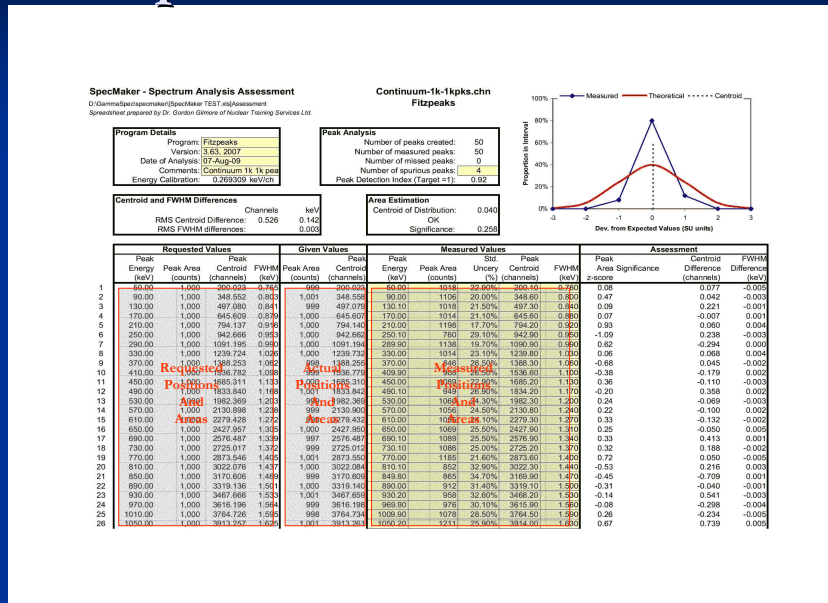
SpecMaker - Spectrum Analysis Assessment
D:\GammaSpec\specmaker\[SpecMaker TEST.xls]Assessment
Spreadsheet prepared by Dr. Gordon Gilmore of Nuclear Training Services Ltd.

Continuum-1k-1kpks.chn
Fitzpeaks

Program Details
Program: Fitzpeaks
Version: 3.63, 2007
Date of Analysis: 07-Aug-09
Comments: Continuum 1k 1k pea
Energy Calibration: 0.269309 keV/ch

Peak Analysis
Number of peaks created: 50
Number of measured peaks: 50
Number of missed peaks: 0
Number of spurious peaks: 4
Peak Detection Index (Target =1): 0.92

Centroid and FWHM Differences
Channels keV
RMS Centroid Difference: 0.526 0.142
RMS FWHM differences: 0.003

Area Estimation
Centroid of Distribution: 0.040
OK
Significance: 0.258

Measured — Theoretical ····· Centroid
100%
80%
60%
40%
20%
0%
Proportion in Interval
-3 -2 -1 0 1 2 3
Dev. from Expected Values (SU units)

| | Requested Values | | | | Given Values | | Measured Values | | | | | Assessment | | |
|---|---|---|---|---|---|---|---|---|---|---|---|---|---|---|
| | Peak Energy (keV) | Peak Area (counts) | Peak Centroid (channels) | FWHM (keV) | Peak Area (counts) | Peak Centroid (channels) | Peak Energy (keV) | Peak Area (counts) | Std. Uncery (%) | Peak Centroid (channels) | FWHM (keV) | Peak Area Significance z-score | Centroid Difference (channels) | FWHM Difference (keV) |
| 1 | 50.00 | 1,000 | 200.023 | 0.765 | 999 | 200.023 | 50.00 | 1018 | 22.90% | 200.10 | 0.760 | 0.08 | 0.077 | -0.005 |
| 2 | 90.00 | 1,000 | 348.552 | 0.803 | 1,001 | 348.558 | 90.00 | 1106 | 20.00% | 348.60 | 0.800 | 0.47 | 0.042 | -0.003 |
| 3 | 130.00 | 1,000 | 497.080 | 0.841 | 999 | 497.079 | 130.10 | 1018 | 21.50% | 497.30 | 0.840 | 0.09 | 0.221 | -0.001 |
| 4 | 170.00 | 1,000 | 645.609 | 0.879 | 1,000 | 645.607 | 170.00 | 1014 | 21.10% | 645.60 | 0.880 | 0.07 | -0.007 | 0.001 |
| 5 | 210.00 | 1,000 | 794.137 | 0.916 | 1,000 | 794.140 | 210.00 | 1198 | 17.70% | 794.20 | 0.920 | 0.93 | 0.060 | 0.004 |
| 6 | 250.00 | 1,000 | 942.666 | 0.953 | 1,000 | 942.662 | 250.10 | 760 | 29.10% | 942.90 | 0.950 | -1.09 | 0.238 | -0.003 |
| 7 | 290.00 | 1,000 | 1091.195 | 0.990 | 1,000 | 1091.194 | 289.90 | 1138 | 19.70% | 1090.90 | 0.990 | 0.62 | -0.294 | 0.000 |
| 8 | 330.00 | 1,000 | 1239.724 | 1.026 | 1,000 | 1239.732 | 330.00 | 1014 | 23.10% | 1239.80 | 1.030 | 0.06 | 0.068 | 0.004 |
| 9 | 370.00 | 1,000 | 1388.253 | 1.062 | 998 | 1388.255 | 370.00 | 846 | 26.50% | 1388.30 | 1.060 | -0.68 | 0.045 | -0.002 |
| 10 | 410.00 | 1,000 | 1536.782 | 1.098 | 999 | 1536.779 | 409.90 | 908 | 26.30% | 1536.60 | 1.100 | -0.38 | -0.179 | 0.002 |
| 11 | 450.00 | 1,000 | 1685.311 | 1.133 | 1,000 | 1685.310 | 450.00 | 959 | 22.90% | 1685.20 | 1.130 | 0.36 | -0.110 | -0.003 |
| 12 | 490.00 | 1,000 | 1833.840 | 1.168 | 1,001 | 1833.842 | 490.10 | 949 | 26.90% | 1834.20 | 1.170 | -0.20 | 0.358 | 0.002 |
| 13 | 530.00 | 1,000 | 1982.369 | 1.203 | 999 | 1982.369 | 530.00 | 1060 | 24.30% | 1982.30 | 1.200 | 0.24 | -0.069 | -0.003 |
| 14 | 570.00 | 1,000 | 2130.898 | 1.238 | 999 | 2130.900 | 570.00 | 1056 | 24.50% | 2130.80 | 1.240 | 0.22 | -0.100 | 0.002 |
| 15 | 610.00 | 1,000 | 2279.428 | 1.272 | 998 | 2279.432 | 610.00 | 1089 | 26.10% | 2279.30 | 1.270 | 0.33 | -0.132 | -0.002 |
| 16 | 650.00 | 1,000 | 2427.957 | 1.305 | 1,000 | 2427.950 | 650.00 | 1069 | 25.50% | 2427.90 | 1.310 | 0.25 | -0.050 | 0.005 |
| 17 | 690.00 | 1,000 | 2576.487 | 1.339 | 997 | 2576.487 | 690.10 | 1089 | 25.50% | 2576.90 | 1.340 | 0.33 | 0.413 | 0.001 |
| 18 | 730.00 | 1,000 | 2725.017 | 1.372 | 999 | 2725.012 | 730.10 | 1086 | 25.00% | 2725.20 | 1.370 | 0.32 | 0.188 | -0.002 |
| 19 | 770.00 | 1,000 | 2873.546 | 1.405 | 1,001 | 2873.550 | 770.00 | 1185 | 21.60% | 2873.60 | 1.400 | 0.72 | 0.050 | -0.005 |
| 20 | 810.00 | 1,000 | 3022.076 | 1.437 | 1,000 | 3022.084 | 810.10 | 852 | 32.90% | 3022.30 | 1.440 | -0.53 | 0.216 | 0.003 |
| 21 | 850.00 | 1,000 | 3170.606 | 1.469 | 999 | 3170.609 | 849.80 | 865 | 34.70% | 3169.90 | 1.470 | -0.45 | -0.709 | 0.001 |
| 22 | 890.00 | 1,000 | 3319.136 | 1.501 | 1,001 | 3319.140 | 890.00 | 912 | 31.40% | 3319.10 | 1.500 | -0.31 | -0.040 | -0.001 |
| 23 | 930.00 | 1,000 | 3467.666 | 1.533 | 1,001 | 3467.659 | 930.20 | 958 | 32.60% | 3468.20 | 1.530 | -0.14 | 0.541 | -0.003 |
| 24 | 970.00 | 1,000 | 3616.196 | 1.564 | 999 | 3616.198 | 969.90 | 976 | 30.10% | 3615.90 | 1.560 | -0.08 | -0.298 | -0.004 |
| 25 | 1010.00 | 1,000 | 3764.726 | 1.595 | 998 | 3764.734 | 1009.90 | 1078 | 28.50% | 3764.50 | 1.590 | 0.26 | -0.234 | -0.005 |
| 26 | 1050.00 | 1,000 | 3913.257 | 1.625 | 1,001 | 3913.263 | 1050.20 | 1211 | 25.90% | 3914.00 | 1.630 | 0.67 | 0.739 | 0.005 |

Requested Positions And Areas
Actual Positions And Areas
Measured Positions And Areas